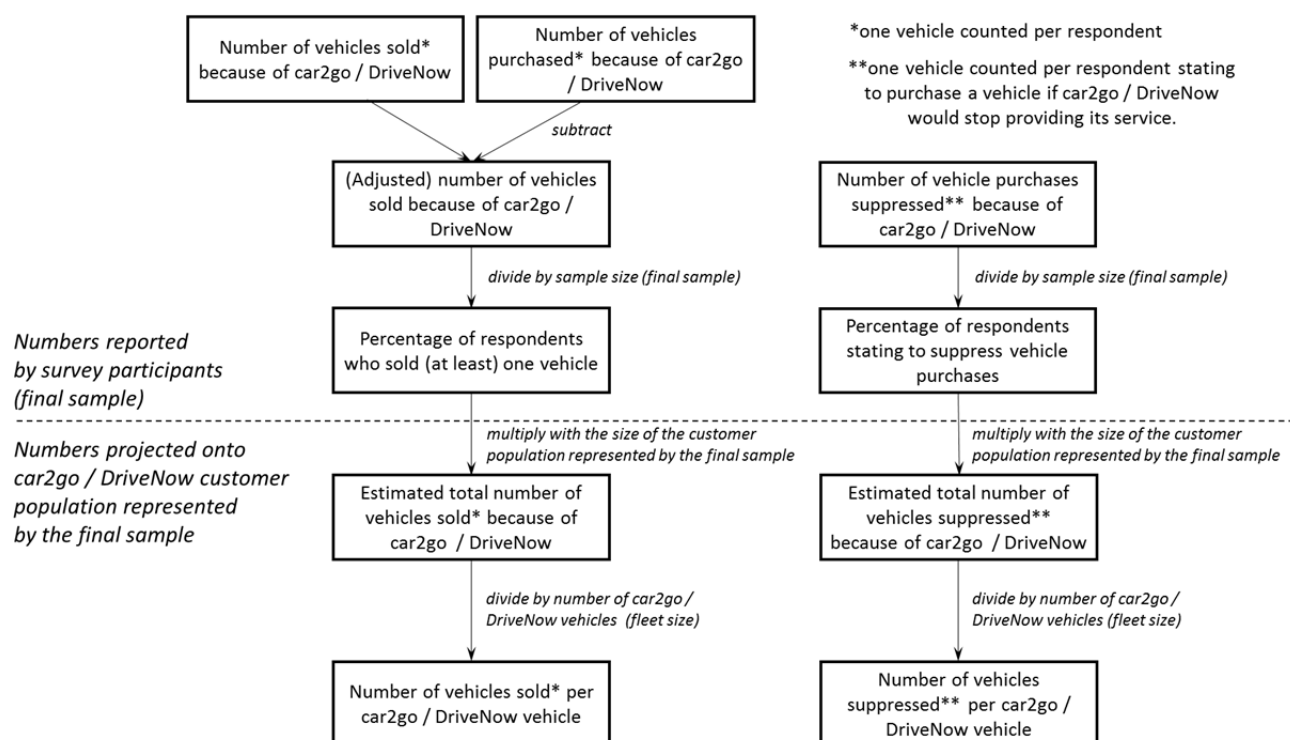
Number of vehicles sold* because of car2go / DriveNow

Number of vehicles purchased* because of car2go / DriveNow

*one vehicle counted per respondent

**one vehicle counted per respondent stating to purchase a vehicle if car2go / DriveNow would stop providing its service.

subtract

(Adjusted) number of vehicles sold because of car2go / DriveNow

Number of vehicle purchases suppressed** because of car2go / DriveNow

divide by sample size (final sample)

divide by sample size (final sample)

Numbers reported by survey participants (final sample)

Percentage of respondents who sold (at least) one vehicle

Percentage of respondents stating to suppress vehicle purchases

Numbers projected onto car2go / DriveNow customer population represented by the final sample

multiply with the size of the customer population represented by the final sample

multiply with the size of the customer population represented by the final sample

Estimated total number of vehicles sold* because of car2go / DriveNow

Estimated total number of vehicles suppressed** because of car2go / DriveNow

divide by number of car2go / DriveNow vehicles (fleet size)

divide by number of car2go / DriveNow vehicles (fleet size)

Number of vehicles sold* per car2go / DriveNow vehicle

Number of vehicles suppressed** per car2go / DriveNow vehicle